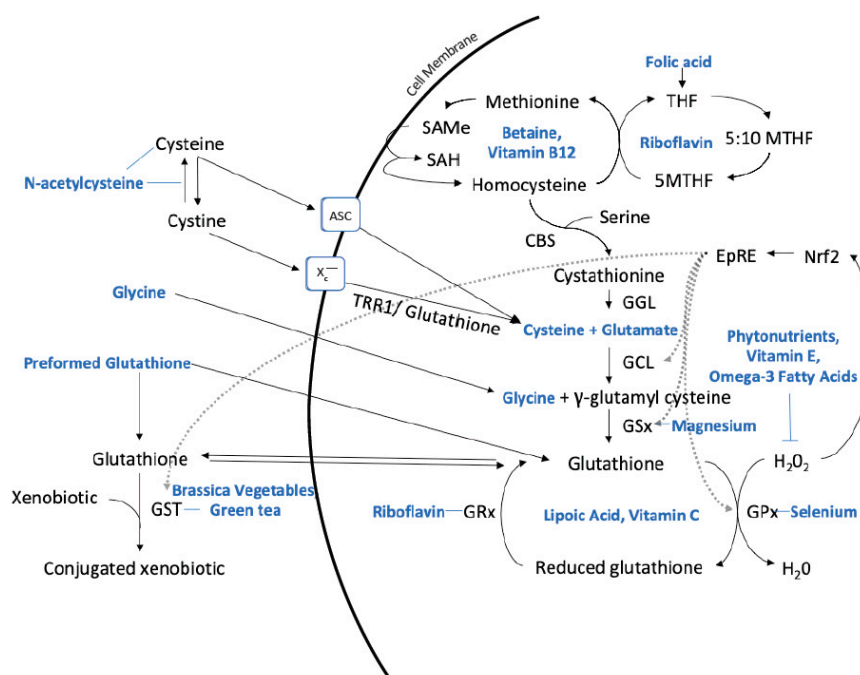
Cell Membrane

Folic acid

Methionine

THF

SAMe

Betaine, Vitamin B12

Riboflavin

5:10 MTHF

SAH

Homocysteine

5MTHF

Cysteine

N-acetylcysteine

Cystine

ASC

$X_c^-$

Serine

CBS

EpRE

Nrf2

Cystathionine

GGL

Glycine

TRR1/ Glutathione

Cysteine + Glutamate

Phytonutrients, Vitamin E, Omega-3 Fatty Acids

Preformed Glutathione

GCL

Glycine + γ-glutamyl cysteine

GSx

Magnesium

$H_2O_2$

Glutathione

Glutathione

Xenobiotic

GST

Brassica Vegetables Green tea

Riboflavin—GRx

Lipoic Acid, Vitamin C

GPx—Selenium

Conjugated xenobiotic

Reduced glutathione

$H_20$